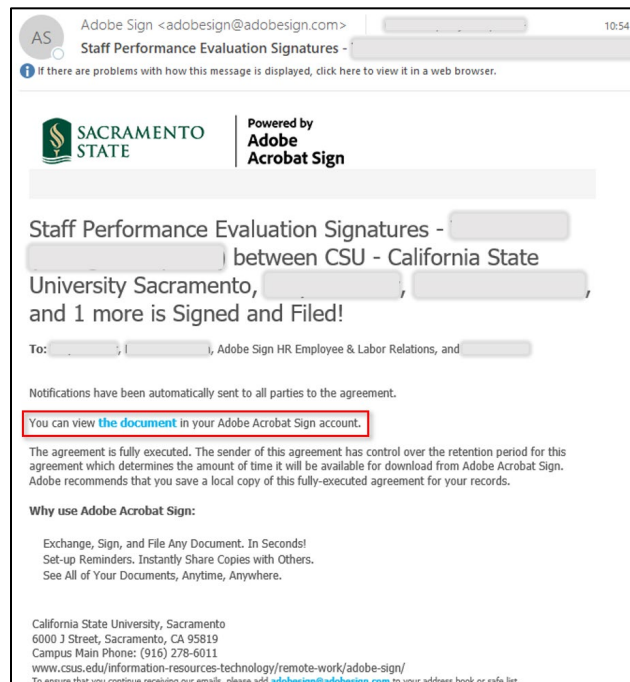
AS

Adobe Sign <adobesign@adobesign.com>

10:54

Staff Performance Evaluation Signatures - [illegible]

If there are problems with how this message is displayed, click here to view it in a web browser.

SACRAMENTO STATE

Powered by Adobe Acrobat Sign

Staff Performance Evaluation Signatures - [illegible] between CSU - California State University Sacramento, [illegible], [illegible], and 1 more is Signed and Filed!

To: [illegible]; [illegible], Adobe Sign HR Employee & Labor Relations, and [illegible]

Notifications have been automatically sent to all parties to the agreement.

You can view the document in your Adobe Acrobat Sign account.

The agreement is fully executed. The sender of this agreement has control over the retention period for this agreement which determines the amount of time it will be available for download from Adobe Acrobat Sign. Adobe recommends that you save a local copy of this fully-executed agreement for your records.

Why use Adobe Acrobat Sign:

Exchange, Sign, and File Any Document. In Seconds!
Set-up Reminders. Instantly Share Copies with Others.
See All of Your Documents, Anytime, Anywhere.

California State University, Sacramento
6000 J Street, Sacramento, CA 95819
Campus Main Phone: (916) 278-6011
www.csus.edu/information-resources-technology/remote-work/adobe-sign/
To ensure that you continue receiving our emails, please add adobesign@adobesign.com to your address book or safe list.